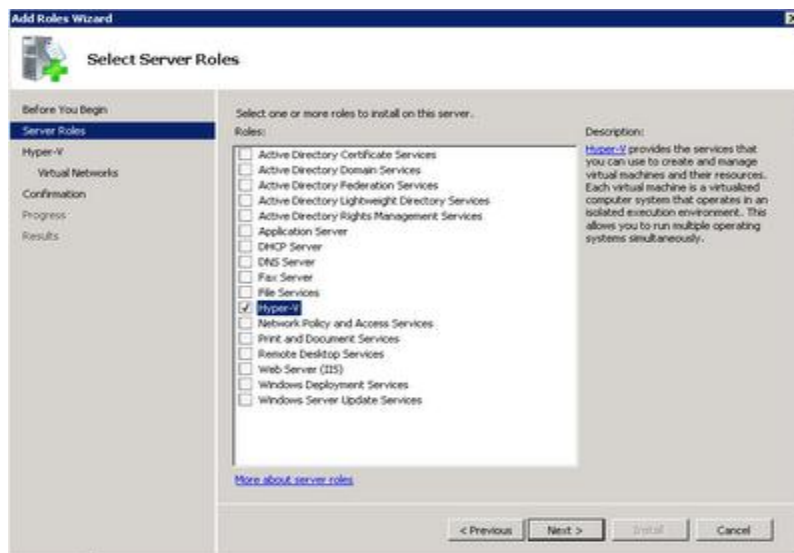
Add Roles Wizard

Select Server Roles

Before You Begin
Server Roles
Hyper-V
Virtual Networks
Confirmation
Progress
Results

Select one or more roles to install on this server.

Roles:

Active Directory Certificate Services
Active Directory Domain Services
Active Directory Federation Services
Active Directory Lightweight Directory Services
Active Directory Rights Management Services
Application Server
DHCP Server
DNS Server
Fax Server
File Services
Hyper-V
Network Policy and Access Services
Print and Document Services
Remote Desktop Services
Web Server (IIS)
Windows Deployment Services
Windows Server Update Services

Description:

Hyper-V provides the services that you can use to create and manage virtual machines and their resources. Each virtual machine is a virtualized computer system that operates in an isolated execution environment. This allows you to run multiple operating systems simultaneously.

More about server roles

< Previous Next > Install Cancel